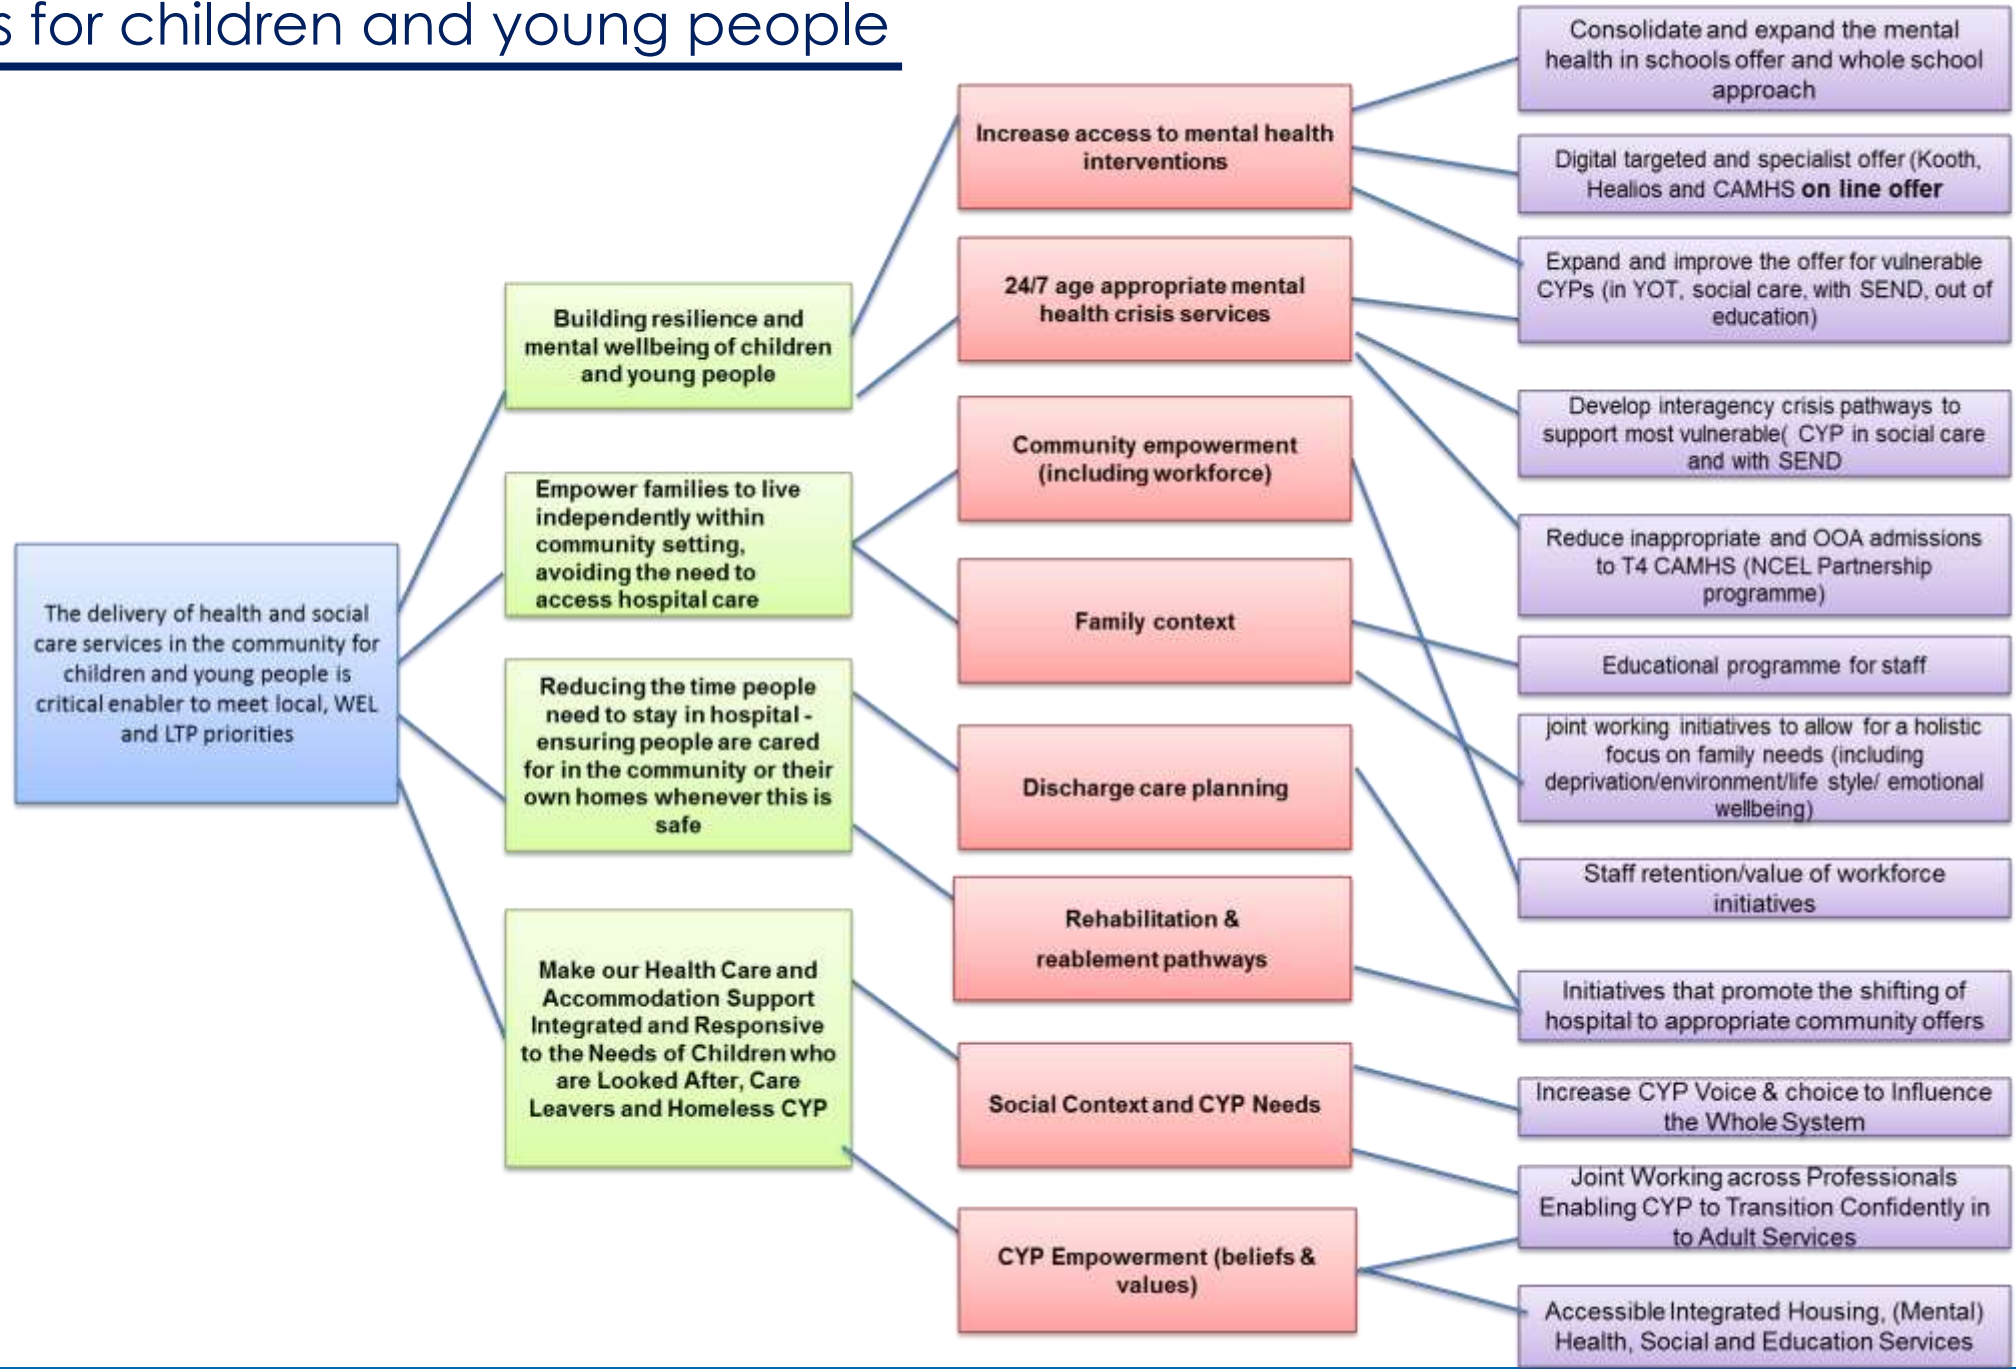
s for children and young people

The delivery of health and social care services in the community for children and young people is critical enabler to meet local, WEL and LTP priorities

Building resilience and mental wellbeing of children and young people

Empower families to live independently within community setting, avoiding the need to access hospital care

Reducing the time people need to stay in hospital - ensuring people are cared for in the community or their own homes whenever this is safe

Make our Health Care and Accommodation Support Integrated and Responsive to the Needs of Children who are Looked After, Care Leavers and Homeless CYP

Increase access to mental health interventions

24/7 age appropriate mental health crisis services

Community empowerment (including workforce)

Family context

Discharge care planning

Rehabilitation & reablement pathways

Social Context and CYP Needs

CYP Empowerment (beliefs & values)

Consolidate and expand the mental health in schools offer and whole school approach

Digital targeted and specialist offer (Kooth, Healios and CAMHS on line offer

Expand and improve the offer for vulnerable CYPs (in YOT, social care, with SEND, out of education)

Develop interagency crisis pathways to support most vulnerable( CYP in social care and with SEND

Reduce inappropriate and OOA admissions to T4 CAMHS (NCEL Partnership programme)

Educational programme for staff

joint working initiatives to allow for a holistic focus on family needs (including deprivation/environment/life style/ emotional wellbeing)

Staff retention/value of workforce initiatives

Initiatives that promote the shifting of hospital to appropriate community offers

Increase CYP Voice & choice to Influence the Whole System

Joint Working across Professionals Enabling CYP to Transition Confidently in to Adult Services

Accessible Integrated Housing, (Mental) Health, Social and Education Services